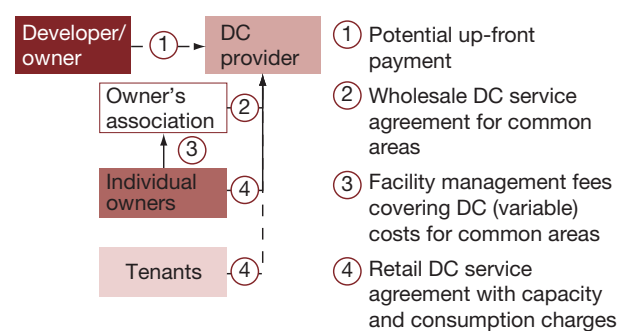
Developer/ owner

1

DC provider

Owner's association

2

3

Individual owners

4

Tenants

4

1 Potential up-front payment

2 Wholesale DC service agreement for common areas

3 Facility management fees covering DC (variable) costs for common areas

4 Retail DC service agreement with capacity and consumption charges